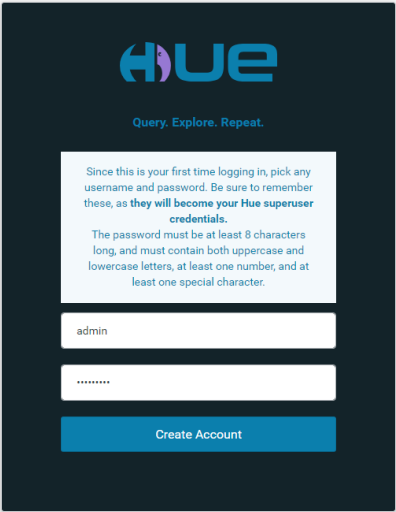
HUE

Query. Explore. Repeat.

Since this is your first time logging in, pick any username and password. Be sure to remember these, as **they will become your Hue superuser credentials.**
The password must be at least 8 characters long, and must contain both uppercase and lowercase letters, at least one number, and at least one special character.

admin

••••••••••

Create Account